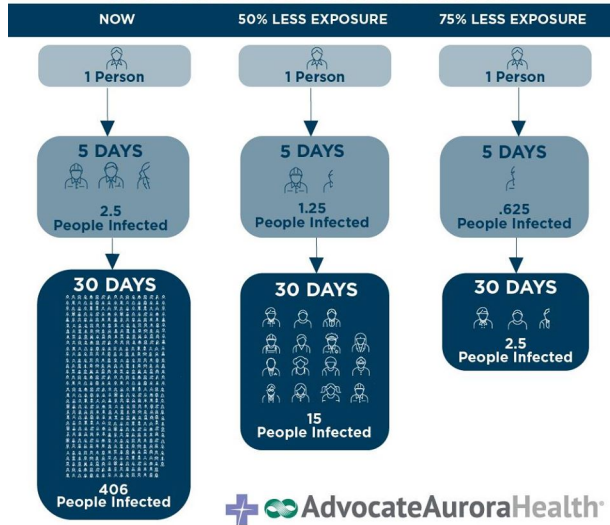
NOW

1 Person

5 DAYS

2.5
People Infected

30 DAYS

406
People Infected

50% LESS EXPOSURE

1 Person

5 DAYS

1.25
People Infected

30 DAYS

15
People Infected

75% LESS EXPOSURE

1 Person

5 DAYS

.625
People Infected

30 DAYS

2.5
People Infected

AdvocateAuroraHealth